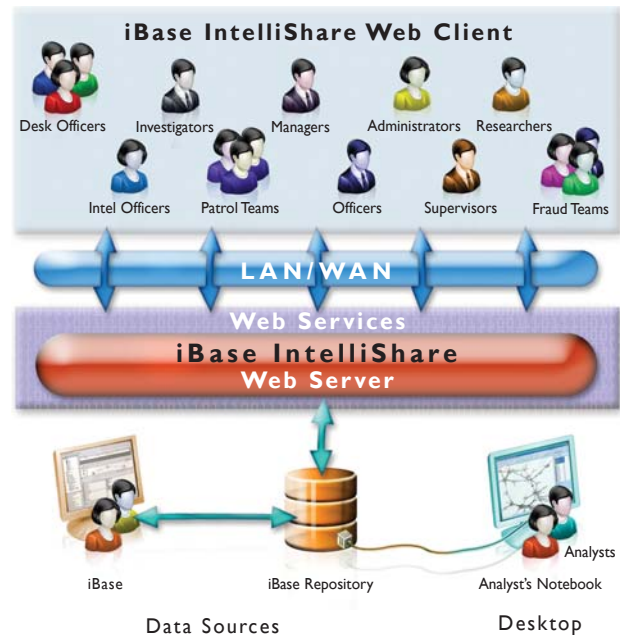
iBase IntelliShare Web Client

Desk Officers

Investigators

Managers

Administrators

Researchers

Intel Officers

Patrol Teams

Officers

Supervisors

Fraud Teams

LAN/WAN

Web Services

iBase IntelliShare

Web Server

Analysts

iBase

iBase Repository

Analyst's Notebook

Data Sources

Desktop